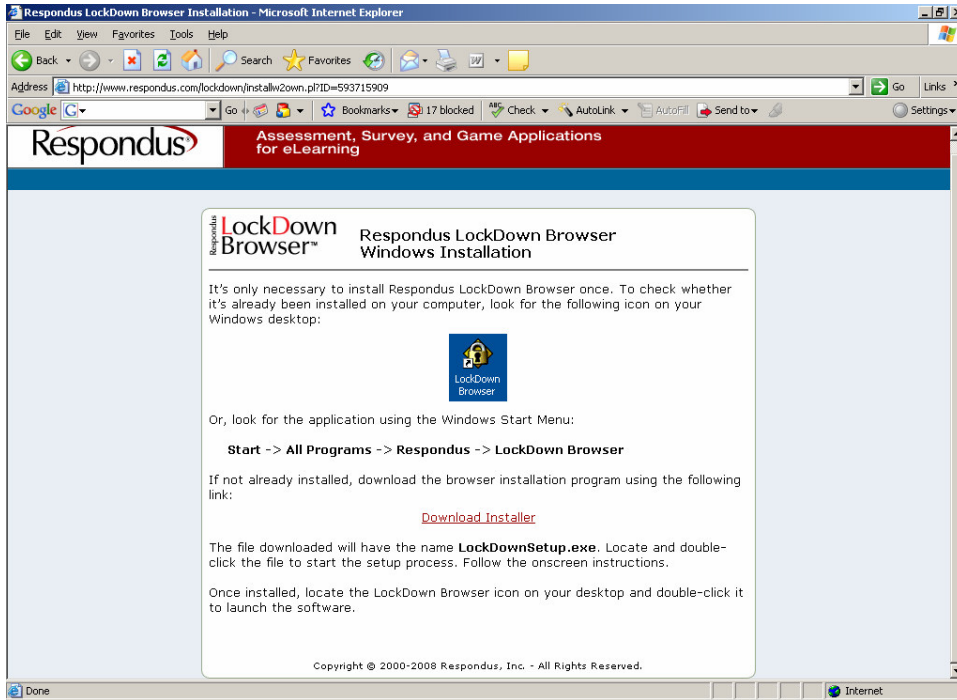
Respondus LockDown Browser Installation - Microsoft Internet Explorer

File Edit View Favorites Tools Help

Back Search Favorites

Address http://www.respondus.com/lockdown/installw2own.pl?ID=593715909 Go Links

Google G Go Bookmarks 17 blocked Check AutoLink AutoFill Send to Settings

Respondus

Assessment, Survey, and Game Applications for eLearning

Respondus LockDown Browser™

Respondus LockDown Browser Windows Installation

It's only necessary to install Respondus LockDown Browser once. To check whether it's already been installed on your computer, look for the following icon on your Windows desktop:

LockDown Browser

Or, look for the application using the Windows Start Menu:

Start -> All Programs -> Respondus -> LockDown Browser

If not already installed, download the browser installation program using the following link:

Download Installer

The file downloaded will have the name LockDownSetup.exe. Locate and double-click the file to start the setup process. Follow the onscreen instructions.

Once installed, locate the LockDown Browser icon on your desktop and double-click it to launch the software.

Copyright © 2000-2008 Respondus, Inc. - All Rights Reserved.

Done

Internet